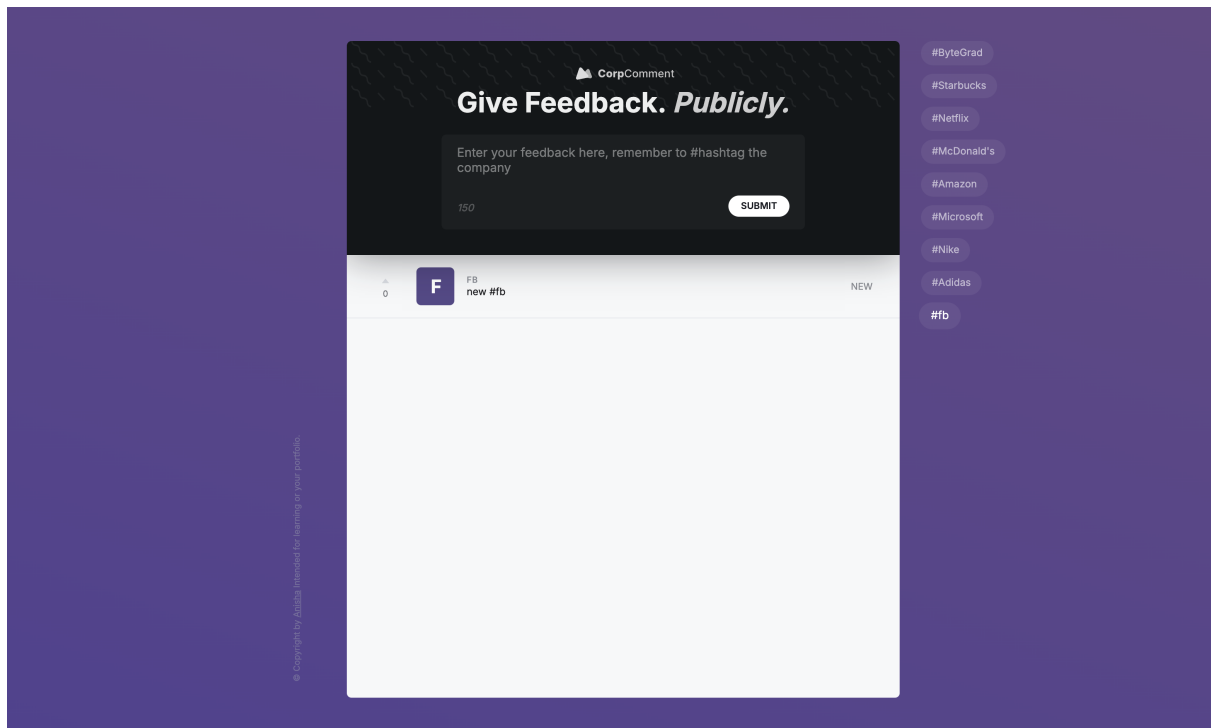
CorpComment

Give Feedback. *Publicly.*

Enter your feedback here, remember to #hashtag the company

150

SUBMIT

0

F

FB

new #fb

NEW

#ByteGrad
#Starbucks
#Netflix
#McDonald's
#Amazon
#Microsoft
#Nike
#Adidas
#fb

© Copyright by Anisha Intended for learning or your portfolio.